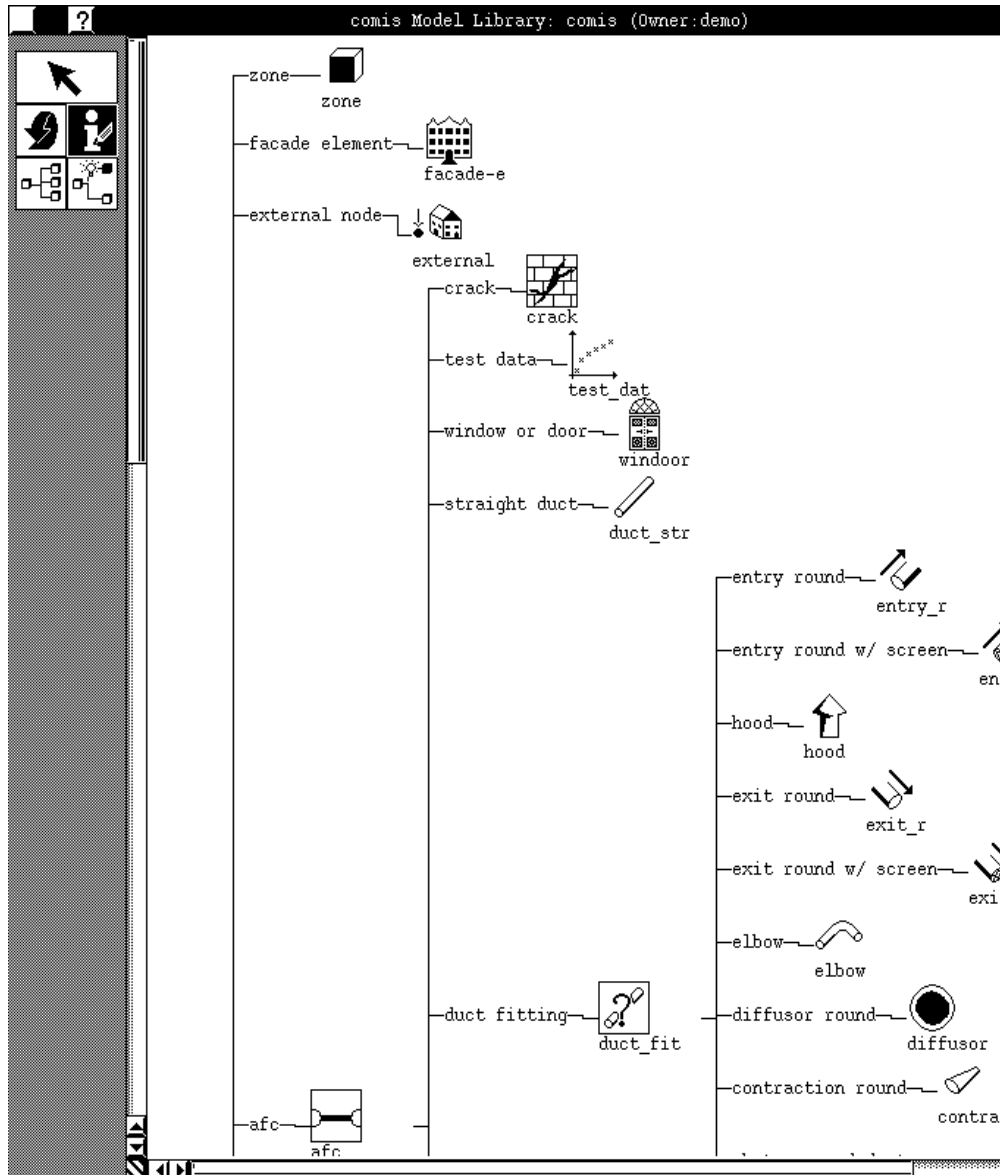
?

comis Model Library: comis (Owner:demo)

zone
zone

facade element
facade-e

external node
external

crack
crack

test data
test_dat

window or door
windoor

straight duct
duct_str

entry round
entry_r

entry round w/ screen
en

hood
hood

exit round
exit_r

exit round w/ screen
exi

elbow
elbow

duct fitting
duct_fit

diffusor round
diffusor

contraction round
contra

afc
afc